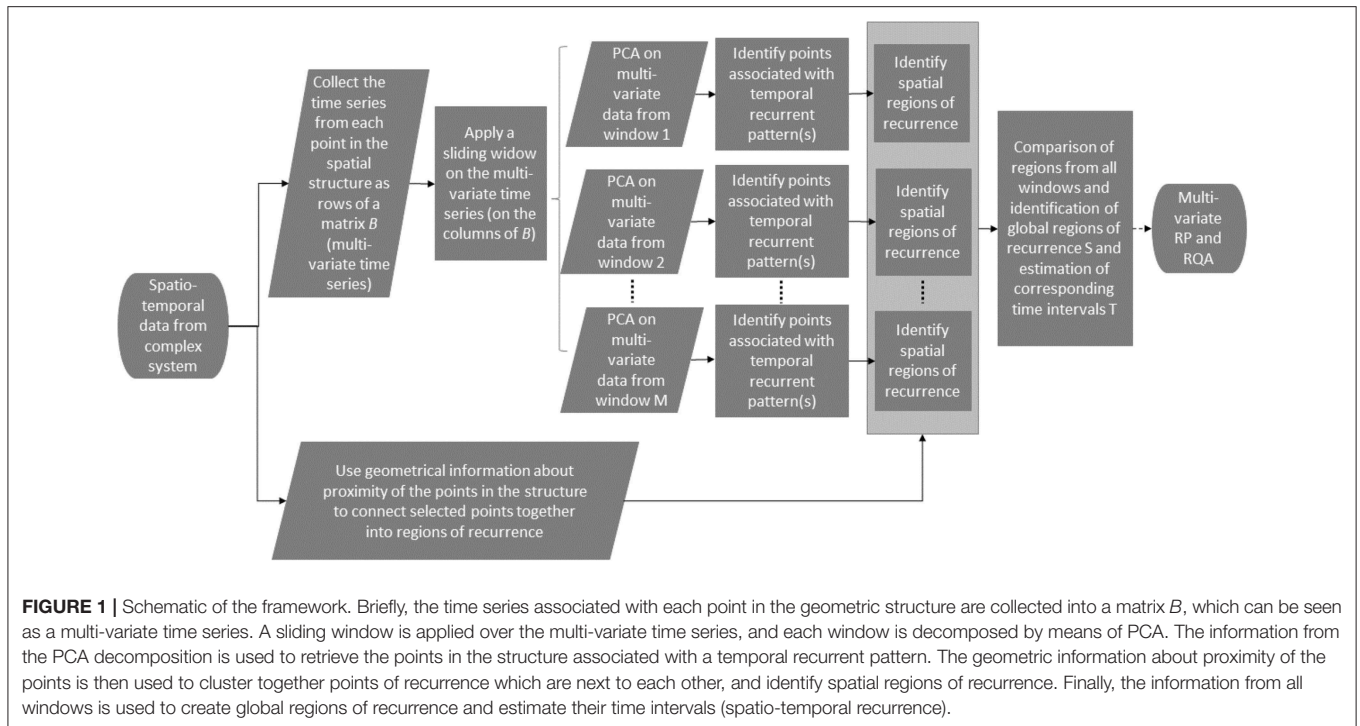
Spatio-temporal data from complex system

Collect the time series from each point in the spatial structure as rows of a matrix *B* (multi-variate time series)

Apply a sliding widow on the multi-variate time series (on the columns of *B*)

PCA on multi-variate data from window 1

Identify points associated with temporal recurrent pattern(s)

Identify spatial regions of recurrence

PCA on multi-variate data from window 2

Identify points associated with temporal recurrent pattern(s)

Identify spatial regions of recurrence

PCA on multi-variate data from window M

Identify points associated with temporal recurrent pattern(s)

Identify spatial regions of recurrence

Comparison of regions from all windows and identification of global regions of recurrence S and estimation of corresponding time intervals T

Multi-variate RP and RQA

Use geometrical information about proximity of the points in the structure to connect selected points together into regions of recurrence

**FIGURE 1 |** Schematic of the framework. Briefly, the time series associated with each point in the geometric structure are collected into a matrix *B*, which can be seen as a multi-variate time series. A sliding window is applied over the multi-variate time series, and each window is decomposed by means of PCA. The information from the PCA decomposition is used to retrieve the points in the structure associated with a temporal recurrent pattern. The geometric information about proximity of the points is then used to cluster together points of recurrence which are next to each other, and identify spatial regions of recurrence. Finally, the information from all windows is used to create global regions of recurrence and estimate their time intervals (spatio-temporal recurrence).